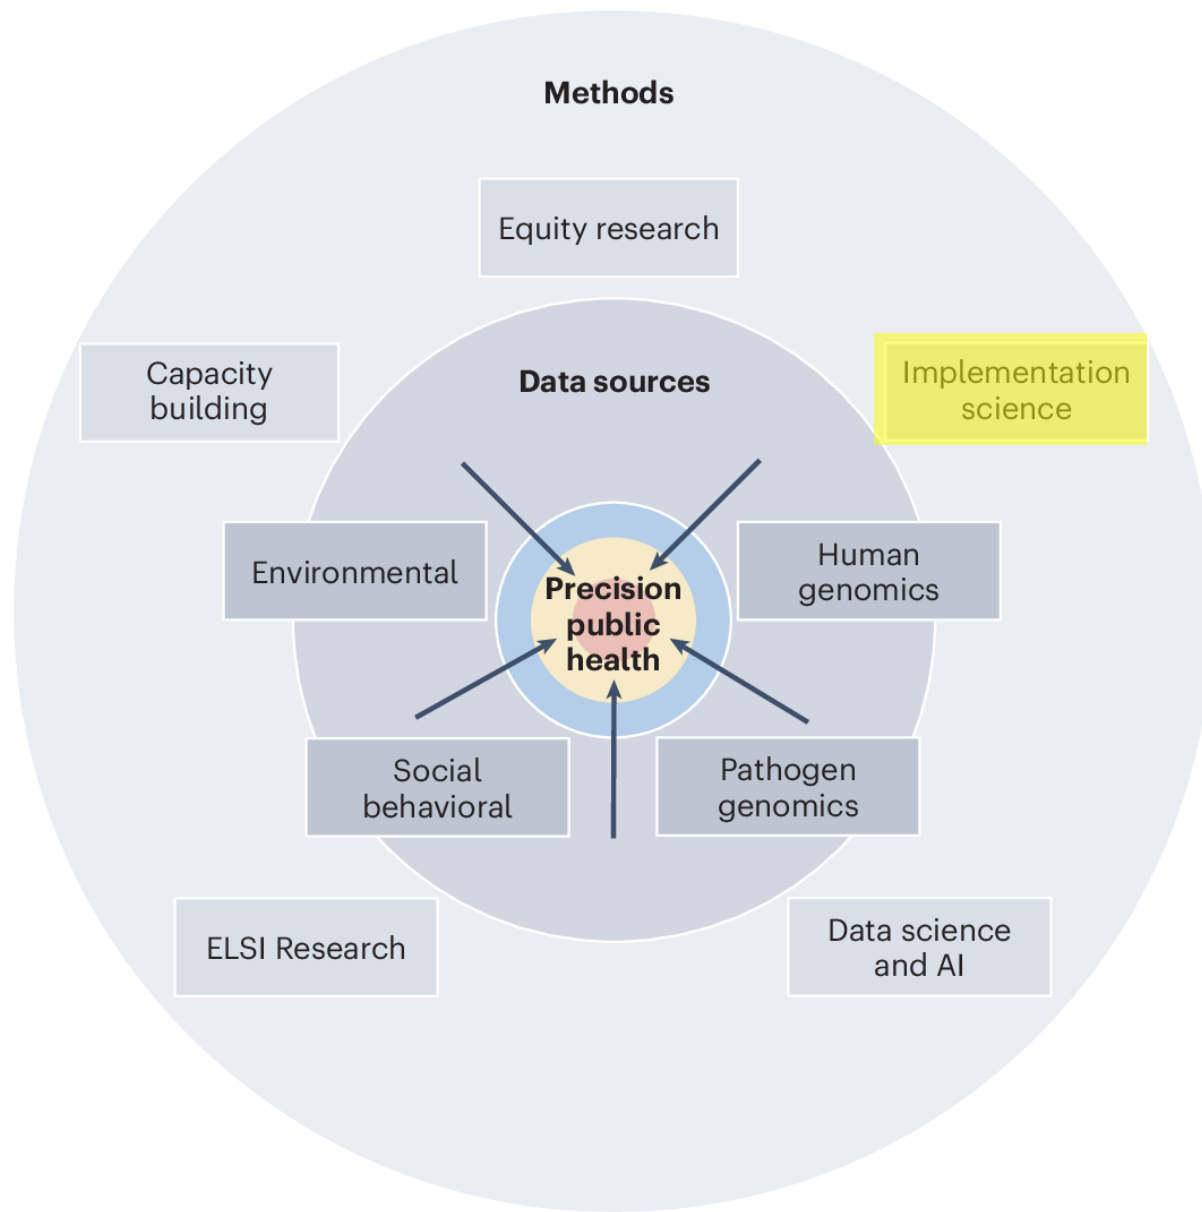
Methods

Equity research

Capacity building

Implementation science

Data sources

Environmental

Human genomics

Precision public health

Social behavioral

Pathogen genomics

ELSI Research

Data science and AI